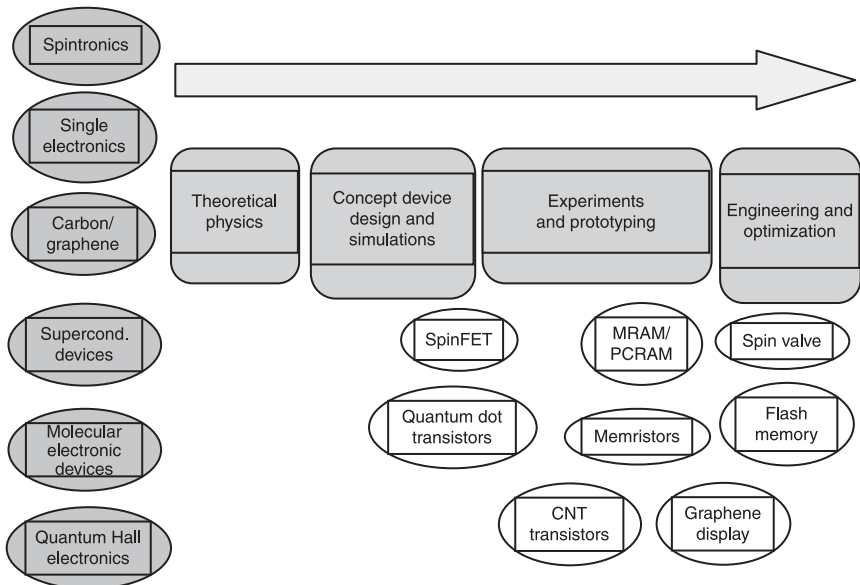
Spintronics

Single electronics

Carbon/ graphene

Supercond. devices

Molecular electronic devices

Quantum Hall electronics

Theoretical physics

Concept device design and simulations

Experiments and prototyping

Engineering and optimization

SpinFET

MRAM/ PCRAM

Spin valve

Quantum dot transistors

Memristors

Flash memory

CNT transistors

Graphene display